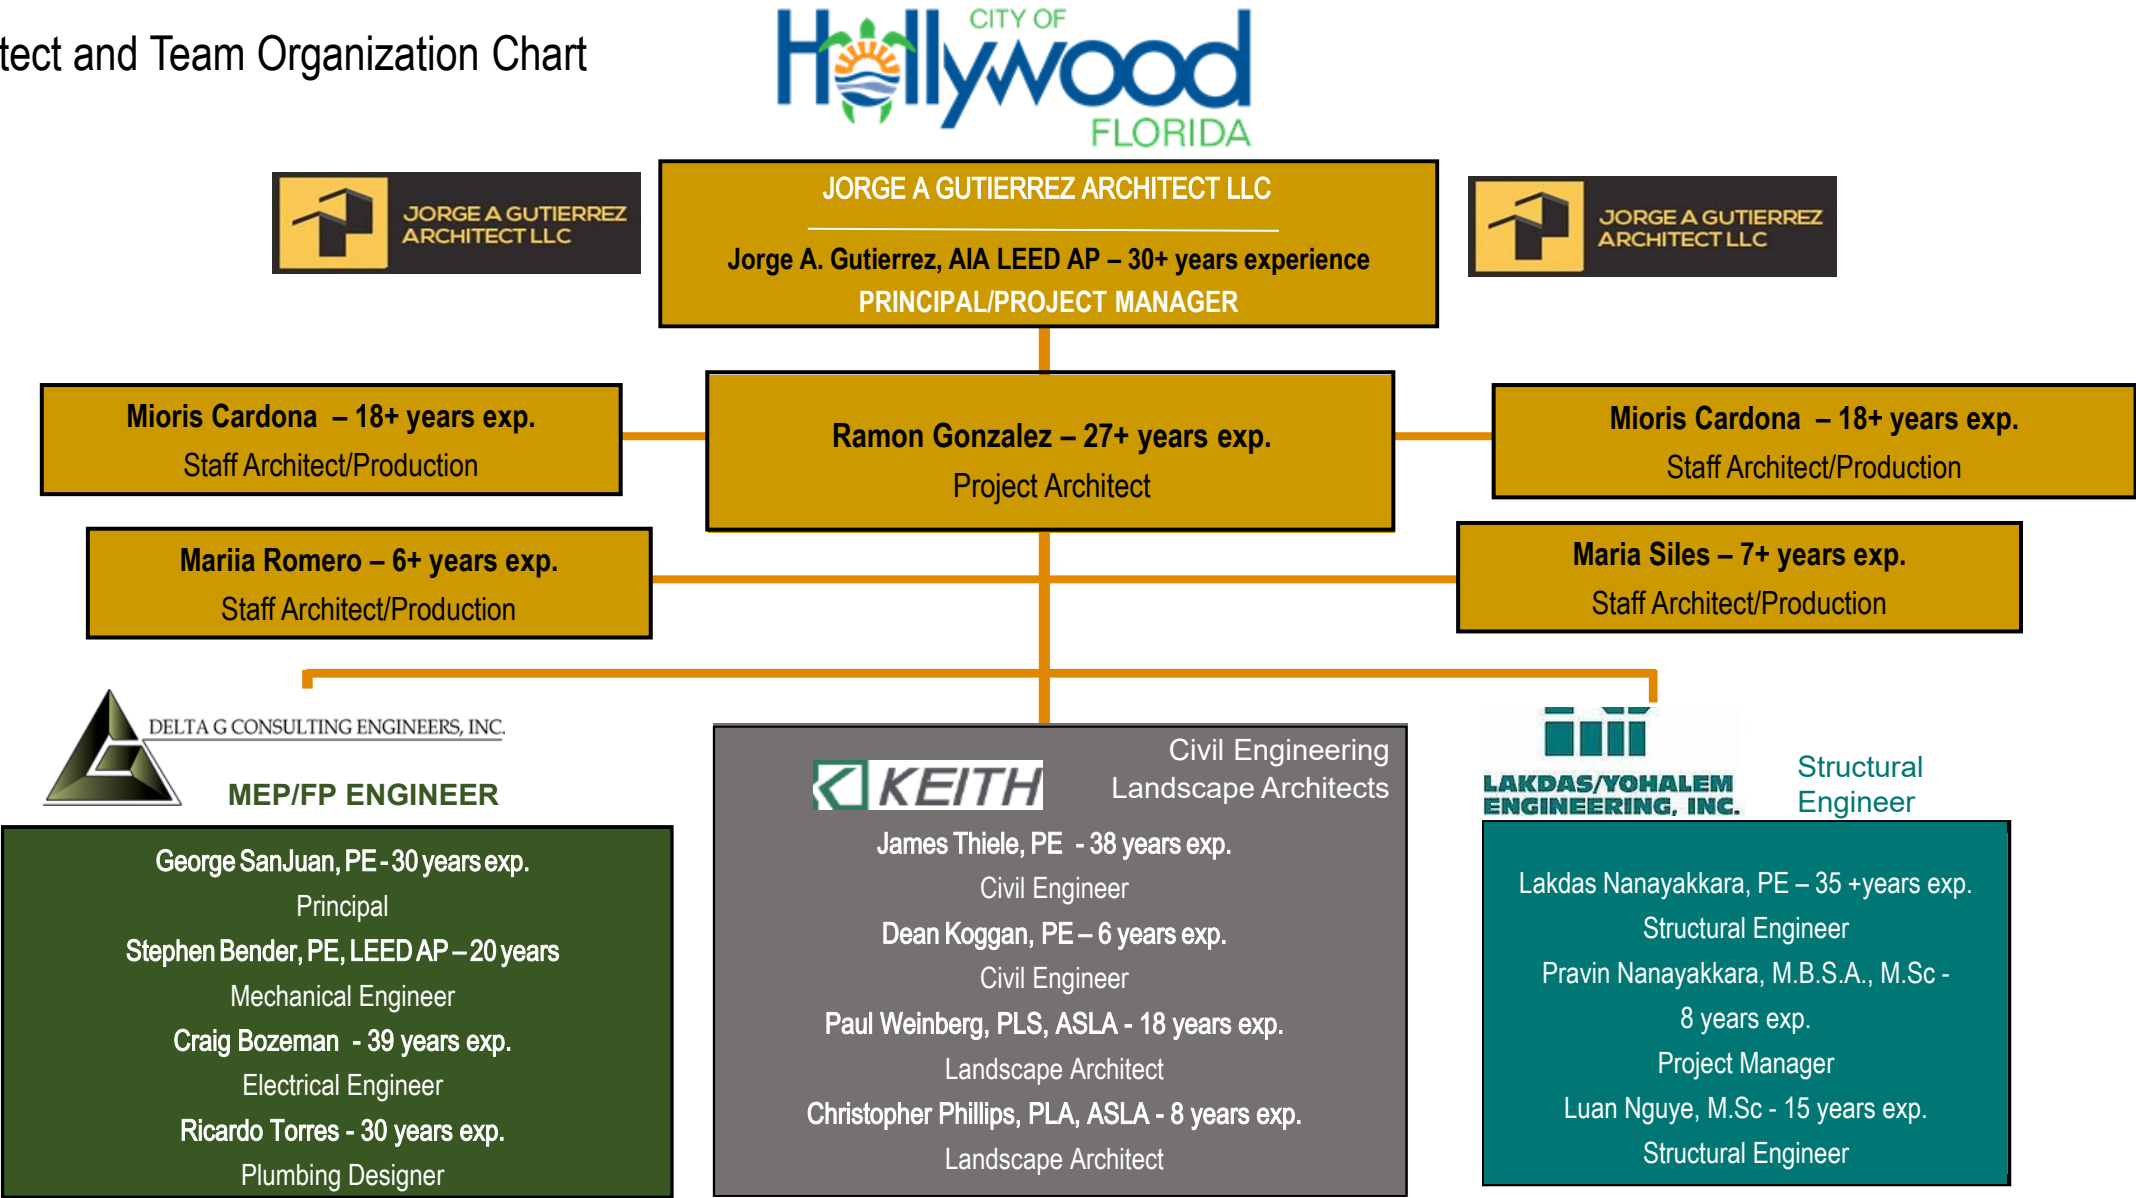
tect and Team Organization Chart

CITY OF Hollywood FLORIDA

JORGE A GUTIERREZ ARCHITECT LLC

JORGE A GUTIERREZ ARCHITECT LLC

Jorge A. Gutierrez, AIA LEED AP – 30+ years experience
PRINCIPAL/PROJECT MANAGER

JORGE A GUTIERREZ ARCHITECT LLC

Mioris Cardona – 18+ years exp.
Staff Architect/Production

Ramon Gonzalez – 27+ years exp.
Project Architect

Mioris Cardona – 18+ years exp.
Staff Architect/Production

Mariia Romero – 6+ years exp.
Staff Architect/Production

Maria Siles – 7+ years exp.
Staff Architect/Production

DELTA G CONSULTING ENGINEERS, INC.
MEP/FP ENGINEER

George SanJuan, PE - 30 years exp.
Principal
Stephen Bender, PE, LEED AP – 20 years
Mechanical Engineer
Craig Bozeman - 39 years exp.
Electrical Engineer
Ricardo Torres - 30 years exp.
Plumbing Designer

KEITH
Civil Engineering
Landscape Architects

James Thiele, PE - 38 years exp.
Civil Engineer
Dean Koggan, PE – 6 years exp.
Civil Engineer
Paul Weinberg, PLS, ASLA - 18 years exp.
Landscape Architect
Christopher Phillips, PLA, ASLA - 8 years exp.
Landscape Architect

LAKDAS/YOHALEM ENGINEERING, INC.
Structural Engineer

Lakdas Nanayakkara, PE – 35 +years exp.
Structural Engineer
Pravin Nanayakkara, M.B.S.A., M.Sc - 8 years exp.
Project Manager
Luan Nguye, M.Sc - 15 years exp.
Structural Engineer